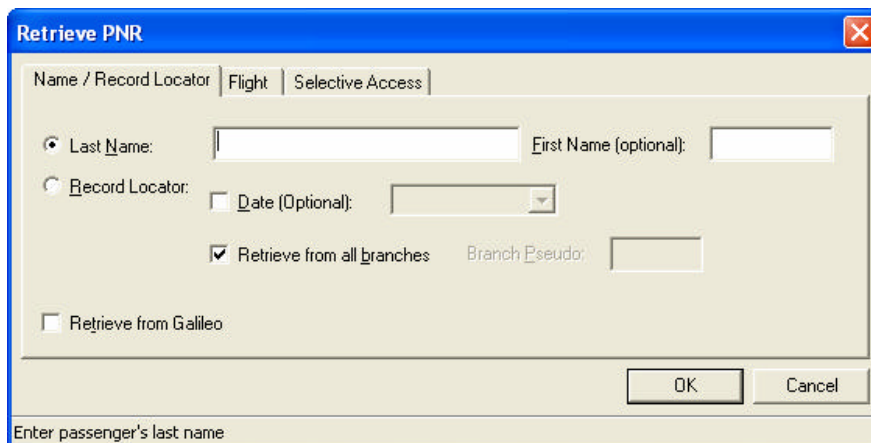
Retrieve PNR

Name / Record Locator | Flight | Selective Access

Last Name:

First Name (optional):

Record Locator:

Date (Optional):

Retrieve from all branches

Branch Pseudo:

Retrieve from Galileo

OK

Cancel

Enter passenger's last name